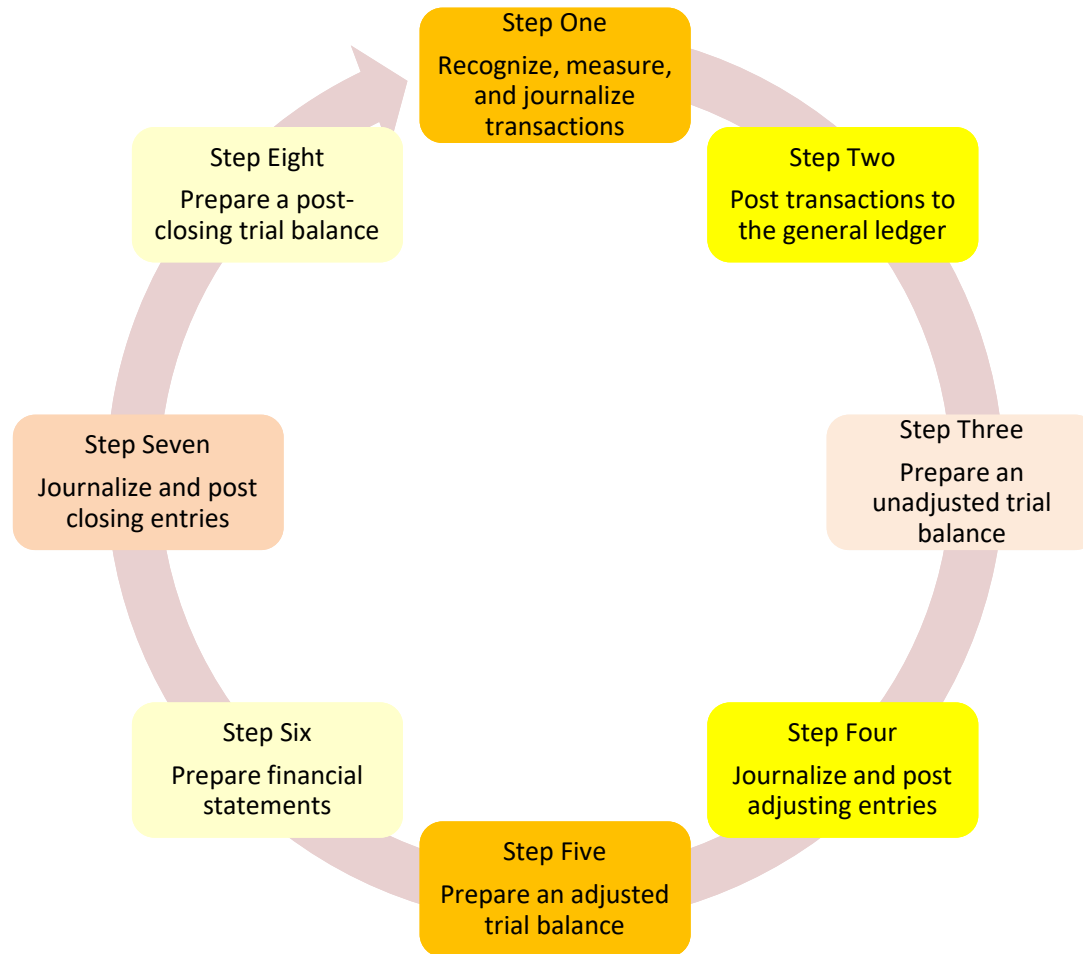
Step One
Recognize, measure, and journalize transactions

Step Two
Post transactions to the general ledger

Step Three
Prepare an unadjusted trial balance

Step Four
Journalize and post adjusting entries

Step Five
Prepare an adjusted trial balance

Step Six
Prepare financial statements

Step Seven
Journalize and post closing entries

Step Eight
Prepare a post-closing trial balance